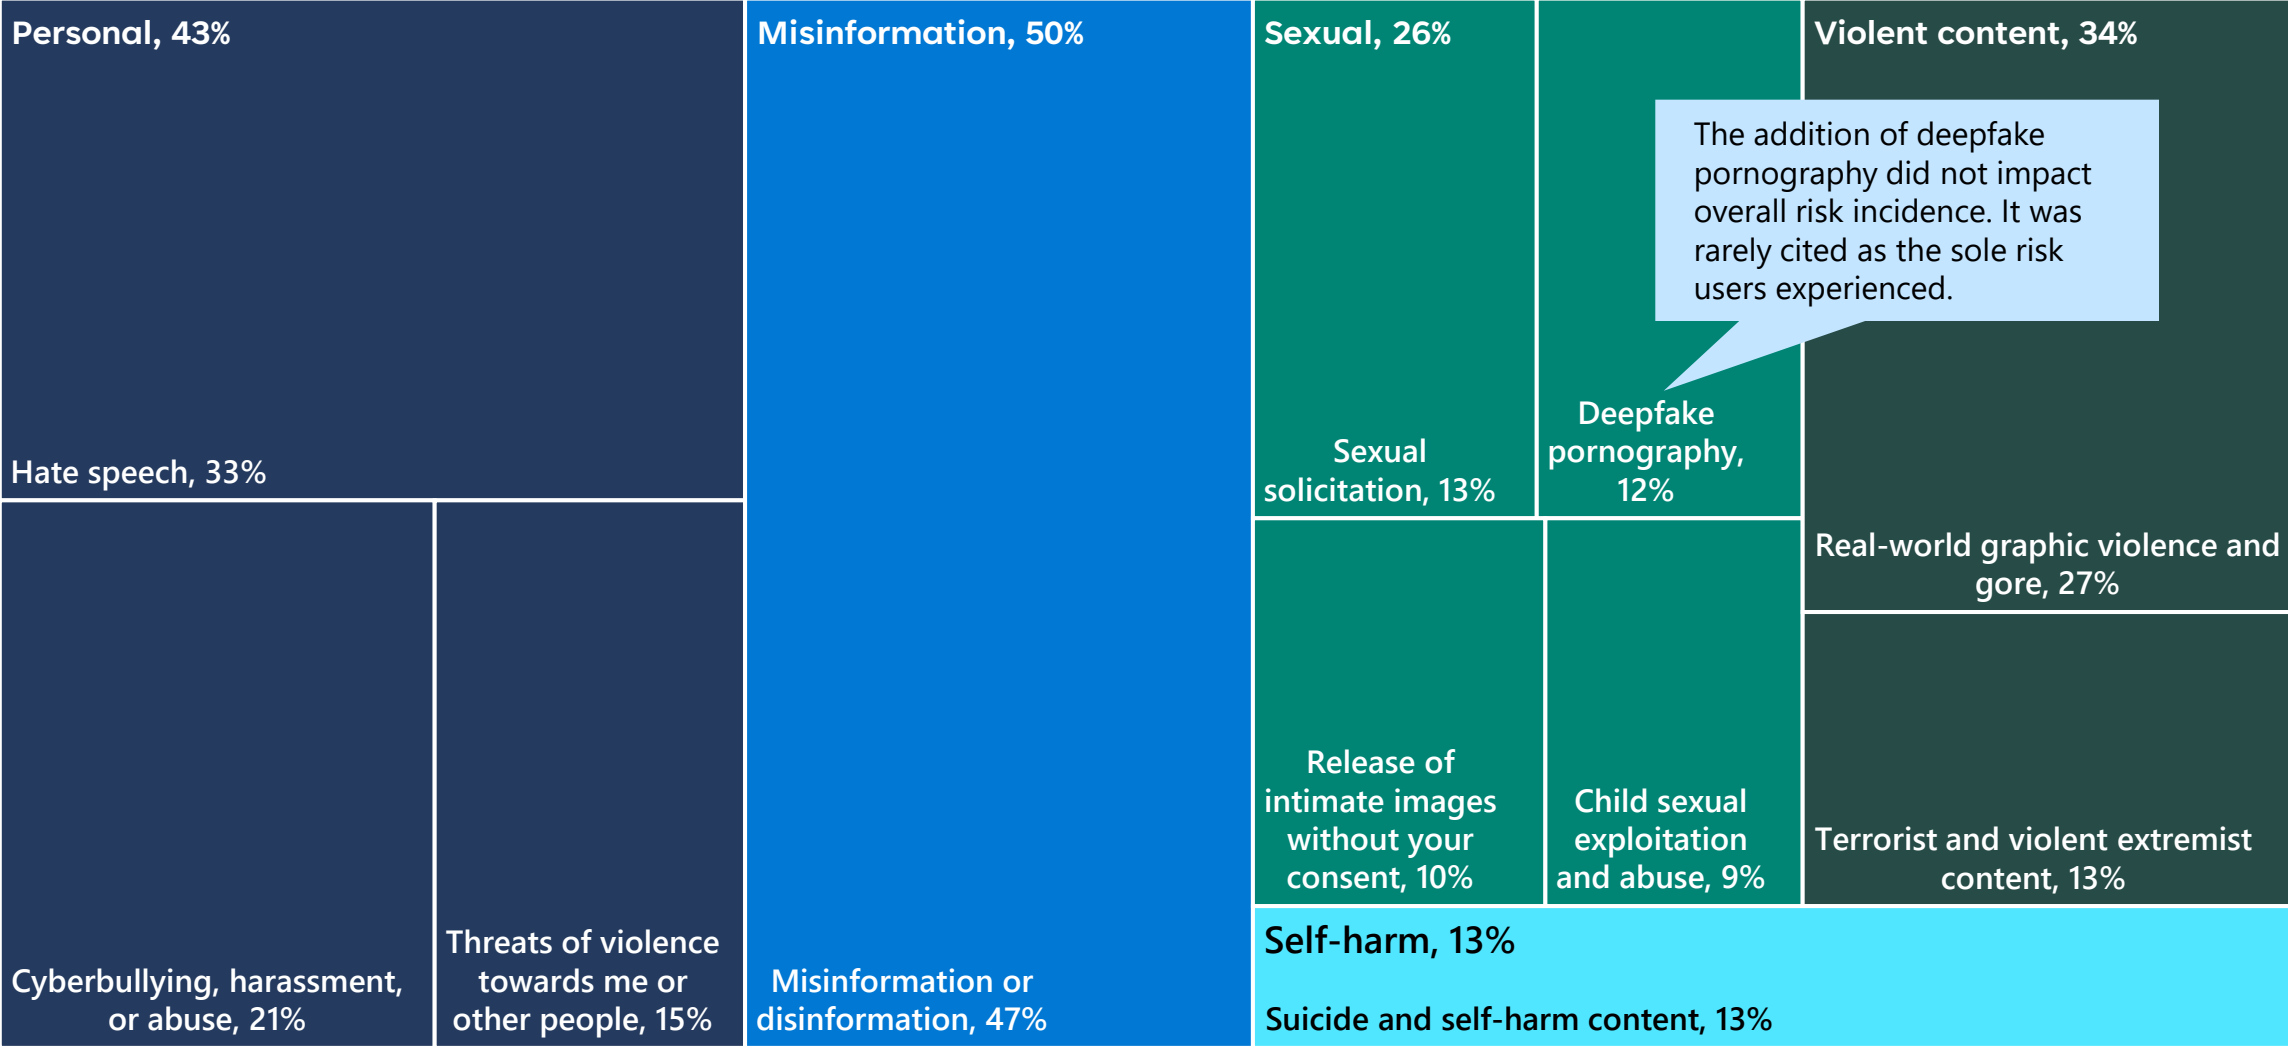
Personal, 43%

Hate speech, 33%

Cyberbullying, harassment, or abuse, 21%

Threats of violence towards me or other people, 15%

Misinformation, 50%

Misinformation or disinformation, 47%

Sexual, 26%

Sexual solicitation, 13%

Deepfake pornography, 12%

The addition of deepfake pornography did not impact overall risk incidence. It was rarely cited as the sole risk users experienced.

Release of intimate images without your consent, 10%

Child sexual exploitation and abuse, 9%

Violent content, 34%

Real-world graphic violence and gore, 27%

Terrorist and violent extremist content, 13%

Self-harm, 13%

Suicide and self-harm content, 13%